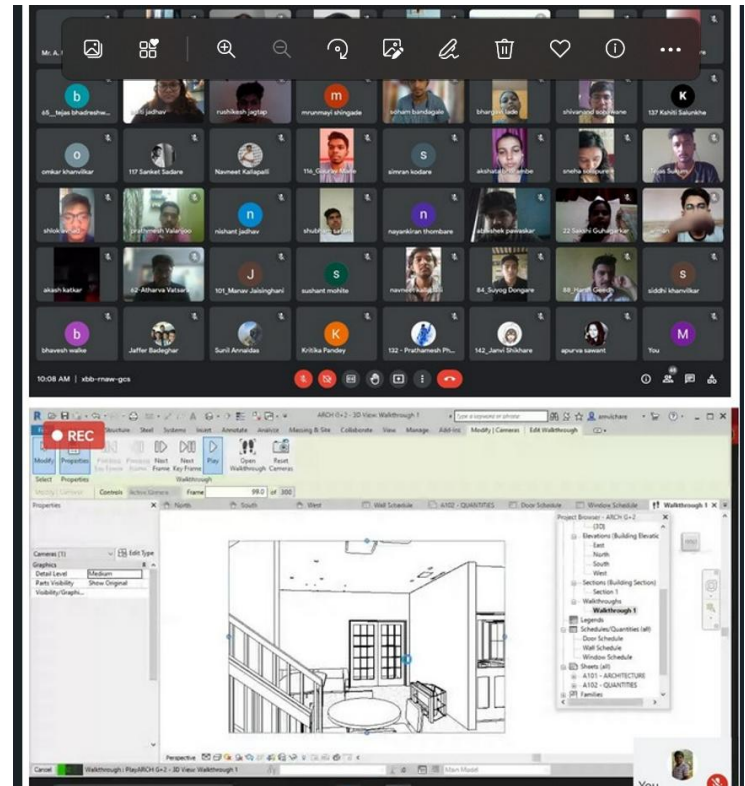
Mr. A.

b
65_tejas bhadreshw...
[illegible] jadhav
rushikesh jagtap
m
mrunmayi shingade
soham bandagale
bhargavi lade
shivanand sonawane
K
137 Kshiti Salunkhe

o
omkar khanvilkar
117 Sanket Sadare
Navneet Kallapalli
116_Gaurav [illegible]
s
simran kodare
akshata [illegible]
sneha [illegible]
Tejas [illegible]

shlok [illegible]
prathmesh Valanjoo
n
nishant jadhav
shubham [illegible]
n
nayankiran thombare
abhishek pawaskar
22 Sakshi Guhagarkar
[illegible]

akash katkar
62-Atharva Vatsaraj
J
101_Manav Jaisinghani
S
sushant mohite
navneet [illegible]
84_Suyog Dongare
50_Harsh Gandhi
S
siddhi khanvilkar

b
bhavesh walke
Jaffer Badeghar
Sunil Annaldas
K
Kritika Pandey
132 - Prathamesh Ph...
142_Janvi Shikhare
apurva sawant
M
You

10:08 AM | xbb-rnaw-gcs

REC
ARCH G+2 - 3D View: Walkthrough 1
Structure Steel Systems Insert Annotate Analyze Massing & Site Collaborate View Manage Add-Ins Modify | Cameras Edit Walkthrough
Modify Properties Previous Key Frame Next Key Frame Previous Frame Next Frame Play Open Walkthrough Reset Camera
Select Properties Walkthrough
Controls Active Camera Frame 99.0 of 300
Properties North South West Wall Schedule A102 - QUANTITIES Door Schedule Window Schedule Walkthrough 1
Cameras (1) Edit Type
Graphics
Detail Level Medium
Parts Visibility Show Original
Visibility/Graphi...
Project Browser - ARCH G+2
{3D}
Elevations (Building Elevation)
East
North
South
West
Sections (Building Section)
Section 1
Walkthroughs
Walkthrough 1
Legends
Schedules/Quantities (all)
Door Schedule
Wall Schedule
Window Schedule
Sheets (all)
A101 - ARCHITECTURE
A102 - QUANTITIES
Families
Perspective
Cancel Walkthrough : PlayARCH G+2 - 3D View: Walkthrough 1
Main Model
You